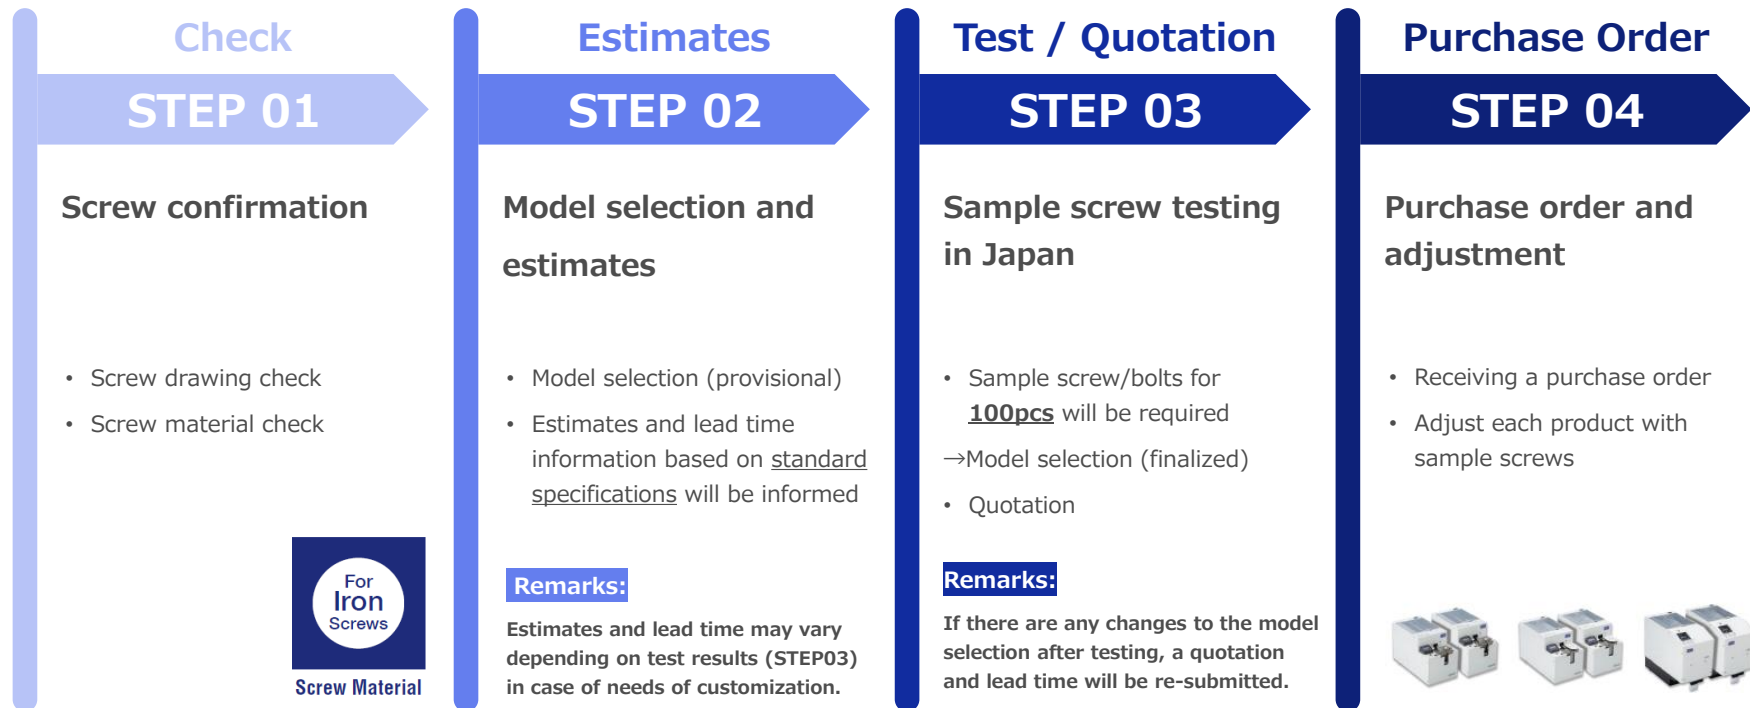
Check

STEP 01

Screw confirmation

• Screw drawing check
• Screw material check

For Iron Screws

Screw Material

Estimates

STEP 02

Model selection and estimates

• Model selection (provisional)
• Estimates and lead time information based on standard specifications will be informed

Remarks:

Estimates and lead time may vary depending on test results (STEP03) in case of needs of customization.

Test / Quotation

STEP 03

Sample screw testing in Japan

• Sample screw/bolts for 100pcs will be required

→Model selection (finalized)

• Quotation

Remarks:

If there are any changes to the model selection after testing, a quotation and lead time will be re-submitted.

Purchase Order

STEP 04

Purchase order and adjustment

• Receiving a purchase order
• Adjust each product with sample screws